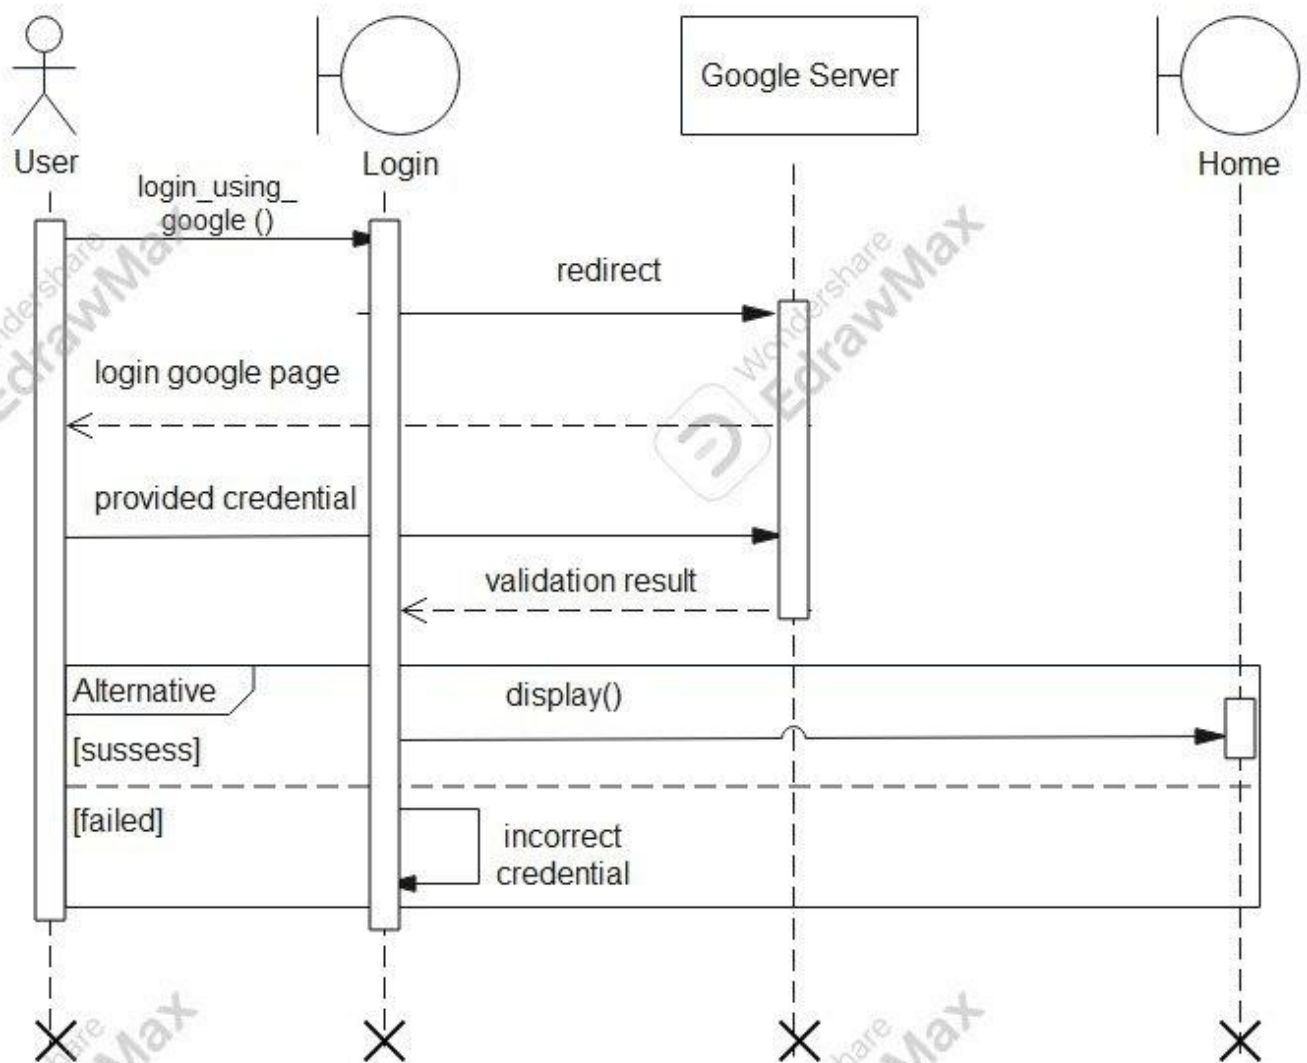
User
Login
Google Server
Home

login_using_google ()
redirect
login google page
provided credential
validation result

Alternative
display()
[sussess]
[failed]
incorrect credential

Wondershare EdrawMax
Wondershare EdrawMax
EdrawMax
EdrawMax